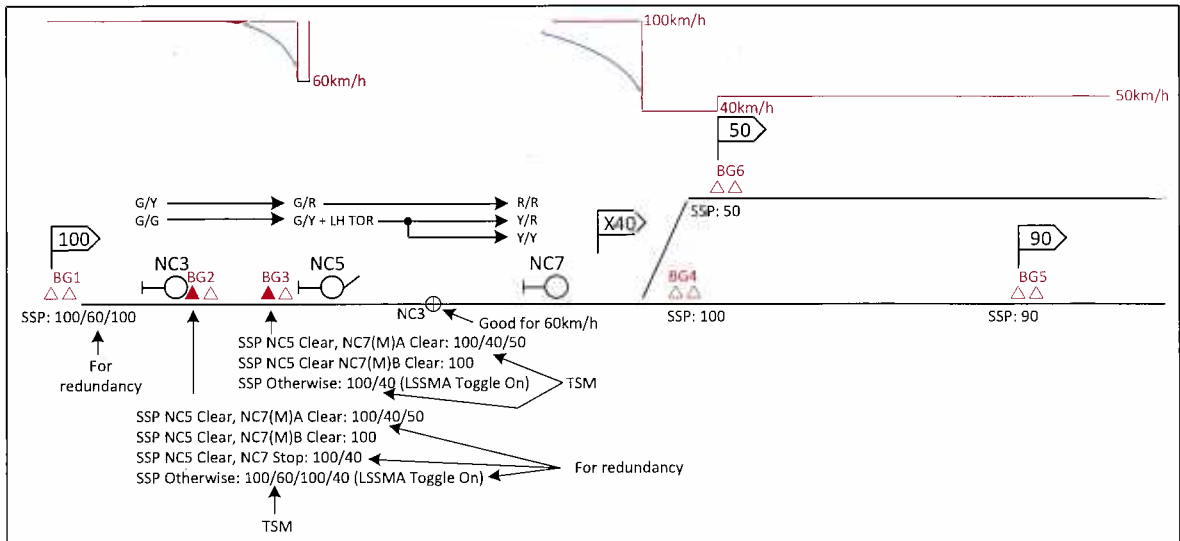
60km/h

100km/h

40km/h

50km/h

50

BG6

G/Y → G/R → R/R
G/G → G/Y + LH TOR → Y/R
Y/Y

X40

SSP: 50

100

90

BG1

NC3

BG2

BG3

NC5

NC7

BG4

BG5

SSP: 100/60/100

NC3

Good for 60km/h

SSP: 100

SSP: 90

For redundancy

SSP NC5 Clear, NC7(M)A Clear: 100/40/50
SSP NC5 Clear NC7(M)B Clear: 100
SSP Otherwise: 100/40 (LSSMA Toggle On)

TSM

SSP NC5 Clear, NC7(M)A Clear: 100/40/50
SSP NC5 Clear, NC7(M)B Clear: 100
SSP NC5 Clear, NC7 Stop: 100/40
SSP Otherwise: 100/60/100/40 (LSSMA Toggle On)

For redundancy

TSM